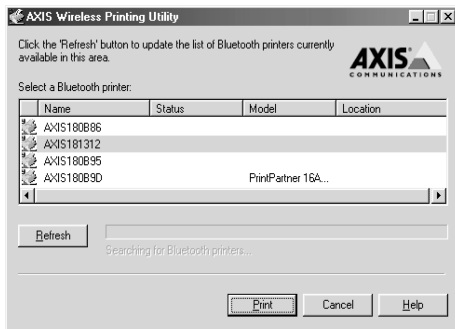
AXIS Wireless Printing Utility

Click the 'Refresh' button to update the list of Bluetooth printers currently available in this area.

AXIS COMMUNICATIONS

Select a Bluetooth printer:

| Name | Status | Model | Location |
|---|---|---|---|
| AXIS180B86 | | | |
| AXIS181312 | | | |
| AXIS180B95 | | | |
| AXIS180B9D | | PrintPartner 16A... | |

Refresh

Searching for Bluetooth printers...

Print Cancel Help